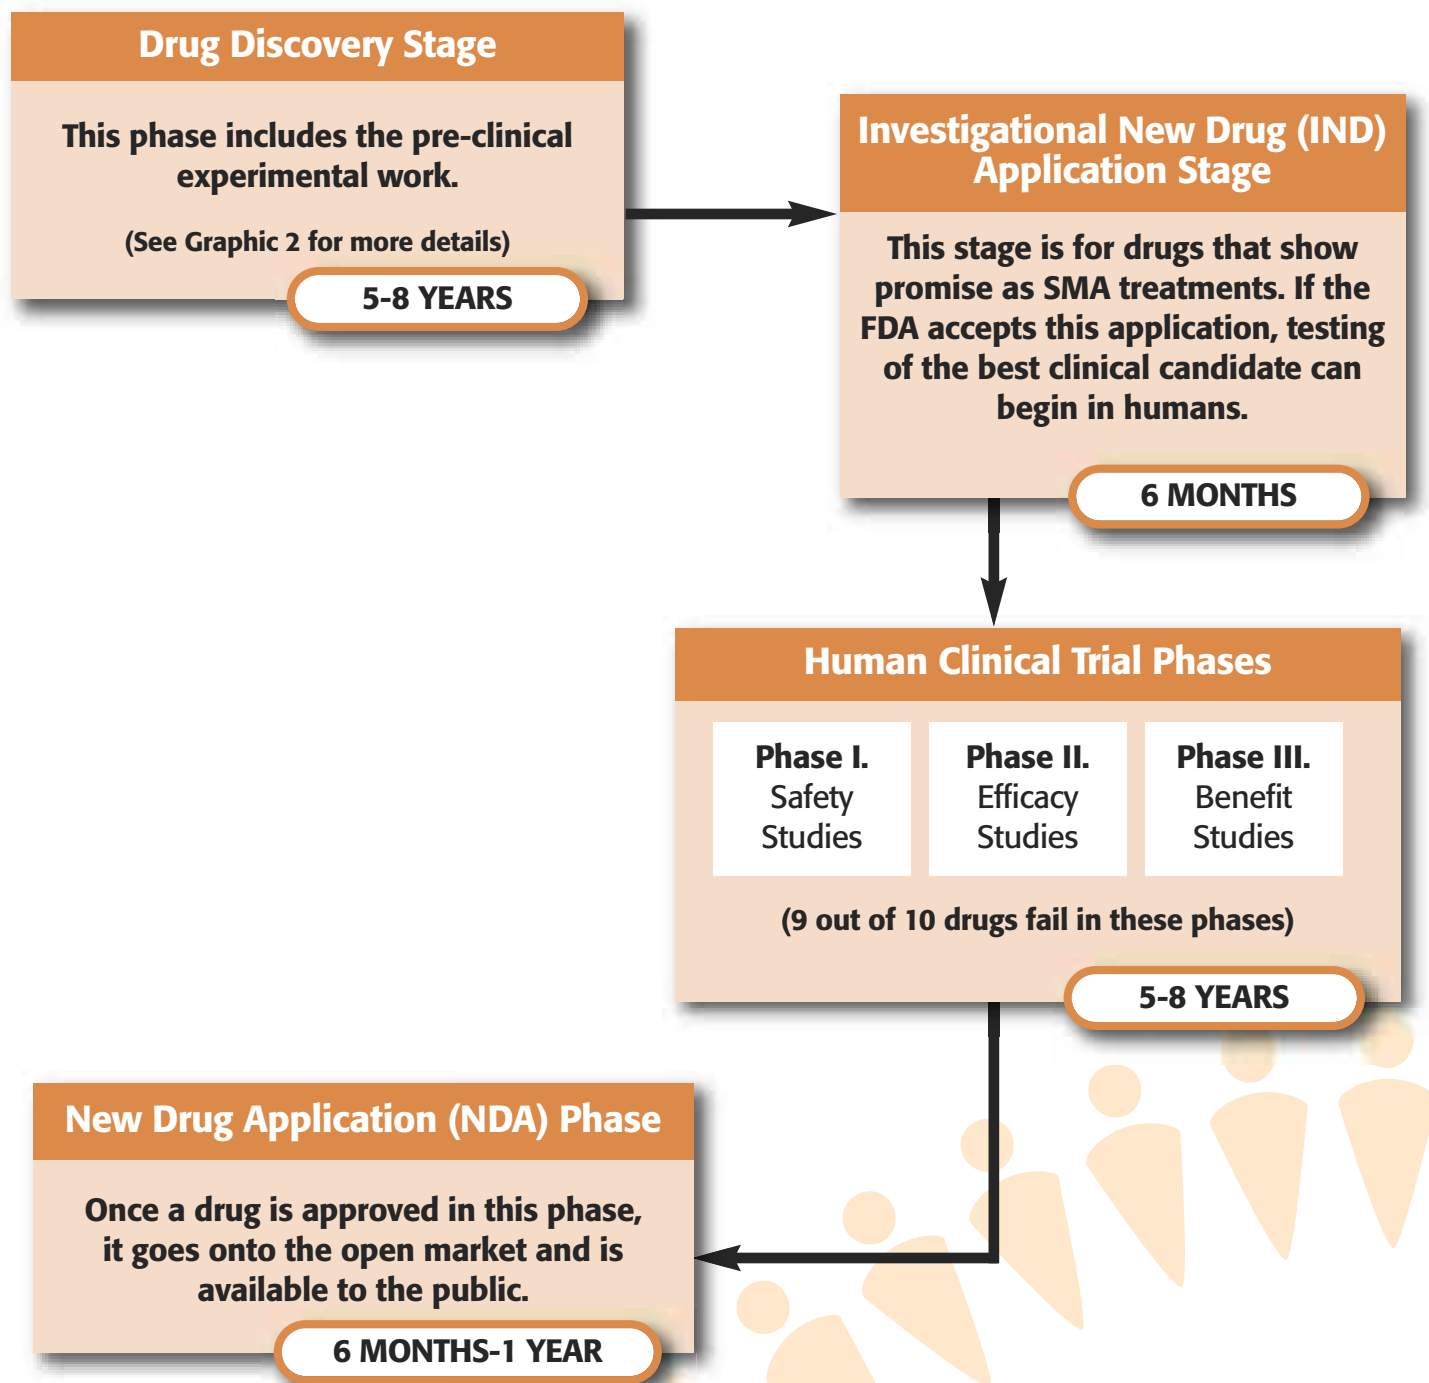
Drug Discovery Stage

This phase includes the pre-clinical experimental work.

(See Graphic 2 for more details)

5-8 YEARS

Investigational New Drug (IND) Application Stage

This stage is for drugs that show promise as SMA treatments. If the FDA accepts this application, testing of the best clinical candidate can begin in humans.

6 MONTHS

Human Clinical Trial Phases

Phase I. Safety Studies

Phase II. Efficacy Studies

Phase III. Benefit Studies

(9 out of 10 drugs fail in these phases)

5-8 YEARS

New Drug Application (NDA) Phase

Once a drug is approved in this phase, it goes onto the open market and is available to the public.

6 MONTHS-1 YEAR